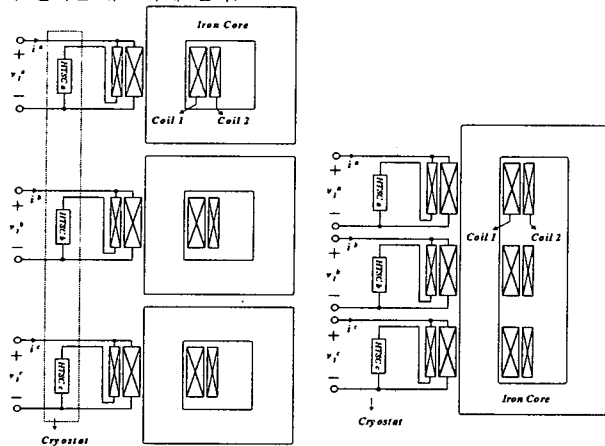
Iron Core

$i^a$

+

$v_i^a$

−

HTSC a

Coil 1

Coil 2

$i^b$

+

$v_i^b$

−

HTSC b

$i^c$

+

$v_i^c$

−

HTSC c

Cryostat

$i^a$

+

$v_i^a$

−

HTSC a

Coil 1

Coil 2

$i^b$

+

$v_i^b$

−

HTSC b

$i^c$

+

$v_i^c$

−

HTSC c

Cryostat

Iron Core